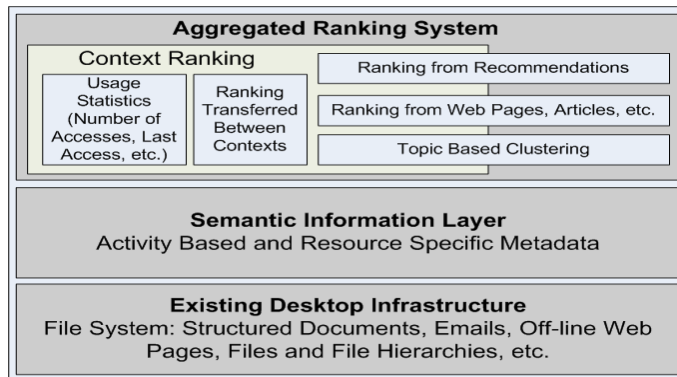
Aggregated Ranking System

Context Ranking

Usage Statistics (Number of Accesses, Last Access, etc.)

Ranking Transferred Between Contexts

Ranking from Recommendations

Ranking from Web Pages, Articles, etc.

Topic Based Clustering

Semantic Information Layer
Activity Based and Resource Specific Metadata

Existing Desktop Infrastructure
File System: Structured Documents, Emails, Off-line Web Pages, Files and File Hierarchies, etc.